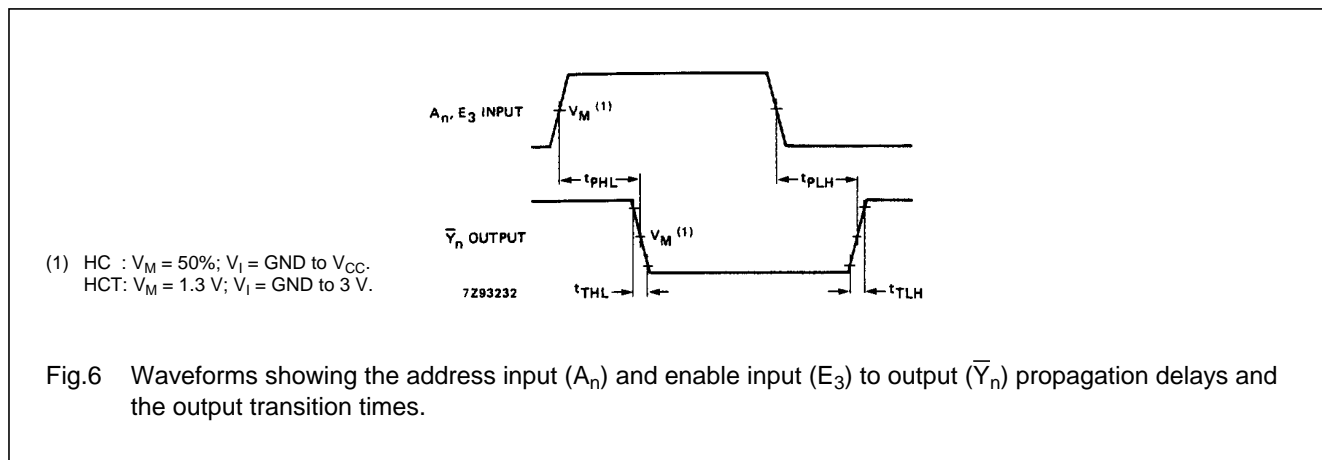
$A_n$, $E_3$ INPUT

$V_M$ $^{(1)}$

$t_{PHL}$

$t_{PLH}$

$\overline{Y}_n$ OUTPUT

$V_M$ $^{(1)}$

(1) HC : $V_M$ = 50%; $V_I$ = GND to $V_{CC}$.
HCT: $V_M$ = 1.3 V; $V_I$ = GND to 3 V.

7Z93232

$t_{THL}$

$t_{TLH}$

Fig.6 Waveforms showing the address input ($A_n$) and enable input ($E_3$) to output ($\overline{Y}_n$) propagation delays and the output transition times.